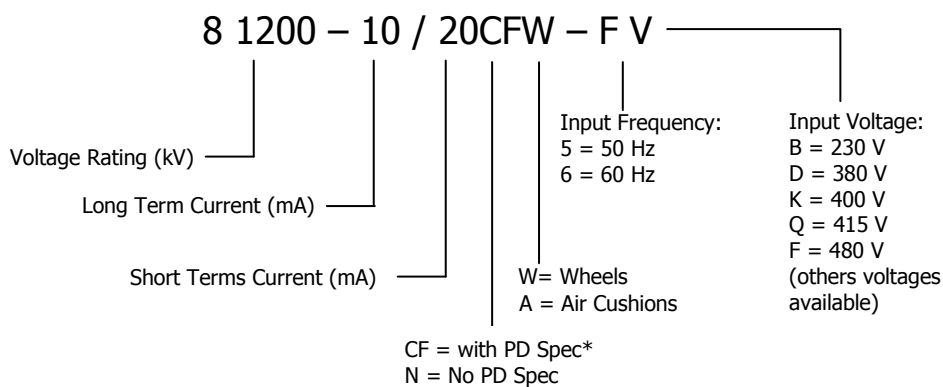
8 1200 – 10 / 20CFW – F V

Input Frequency:
5 = 50 Hz
6 = 60 Hz

Input Voltage:
B = 230 V
D = 380 V
K = 400 V
Q = 415 V
F = 480 V
(others voltages available)

Voltage Rating (kV)

Long Term Current (mA)

Short Terms Current (mA)

W= Wheels
A = Air Cushions

CF = with PD Spec*
N = No PD Spec